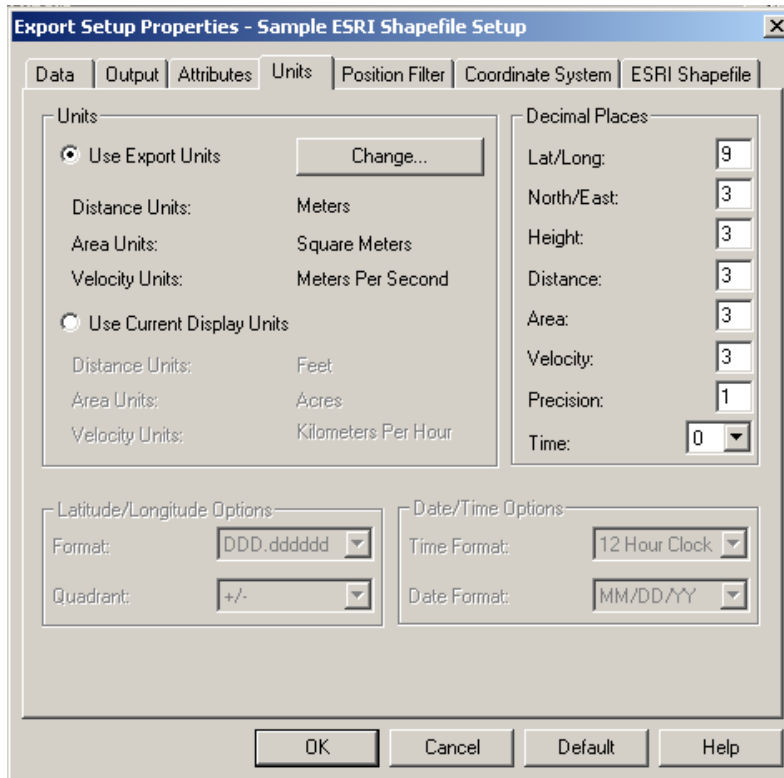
Export Setup Properties - Sample ESRI Shapefile Setup

Data | Output | Attributes | Units | Position Filter | Coordinate System | ESRI Shapefile

Units

Use Export Units

Change...

Distance Units: Meters

Area Units: Square Meters

Velocity Units: Meters Per Second

Use Current Display Units

Distance Units: Feet

Area Units: Acres

Velocity Units: Kilometers Per Hour

Decimal Places

Lat/Long: 9

North/East: 3

Height: 3

Distance: 3

Area: 3

Velocity: 3

Precision: 1

Time: 0

Latitude/Longitude Options

Format: DDD.dddddd

Quadrant: +/-

Date/Time Options

Time Format: 12 Hour Clock

Date Format: MM/DD/YY

OK Cancel Default Help